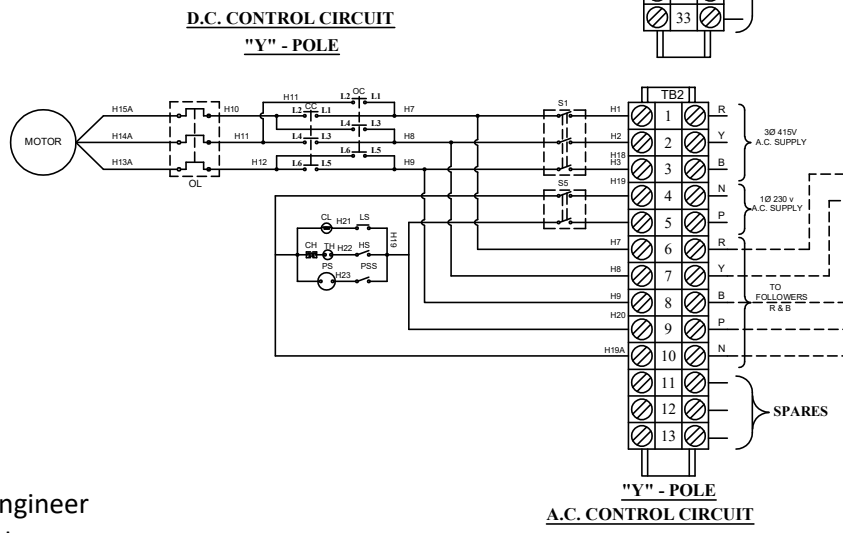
D.C. CONTROL CIRCUIT
"Y" - POLE

33

MOTOR
H15A
H14A
H13A
OL
H10
H11
H12
H11
L2
CC
L1
L2
OC
L1
L4
L3
L4
L3
L6
L5
L6
L5
H7
H8
H9
S1
S5
H1
H2
H18
H3
H19
H7
H8
H9
H20
H19A
TB2
1
2
3
4
5
6
7
8
9
10
11
12
13
R
Y
B
N
P
R
Y
B
P
N
3Ø 415V
A.C. SUPPLY
1Ø 230 v
A.C. SUPPLY
TO
FOLLOWERS
R & B
SPARES
CL
H21
LS
CH
TH
H22
HS
H19
PS
H23
PSS

ngineer

"Y" - POLE
A.C. CONTROL CIRCUIT